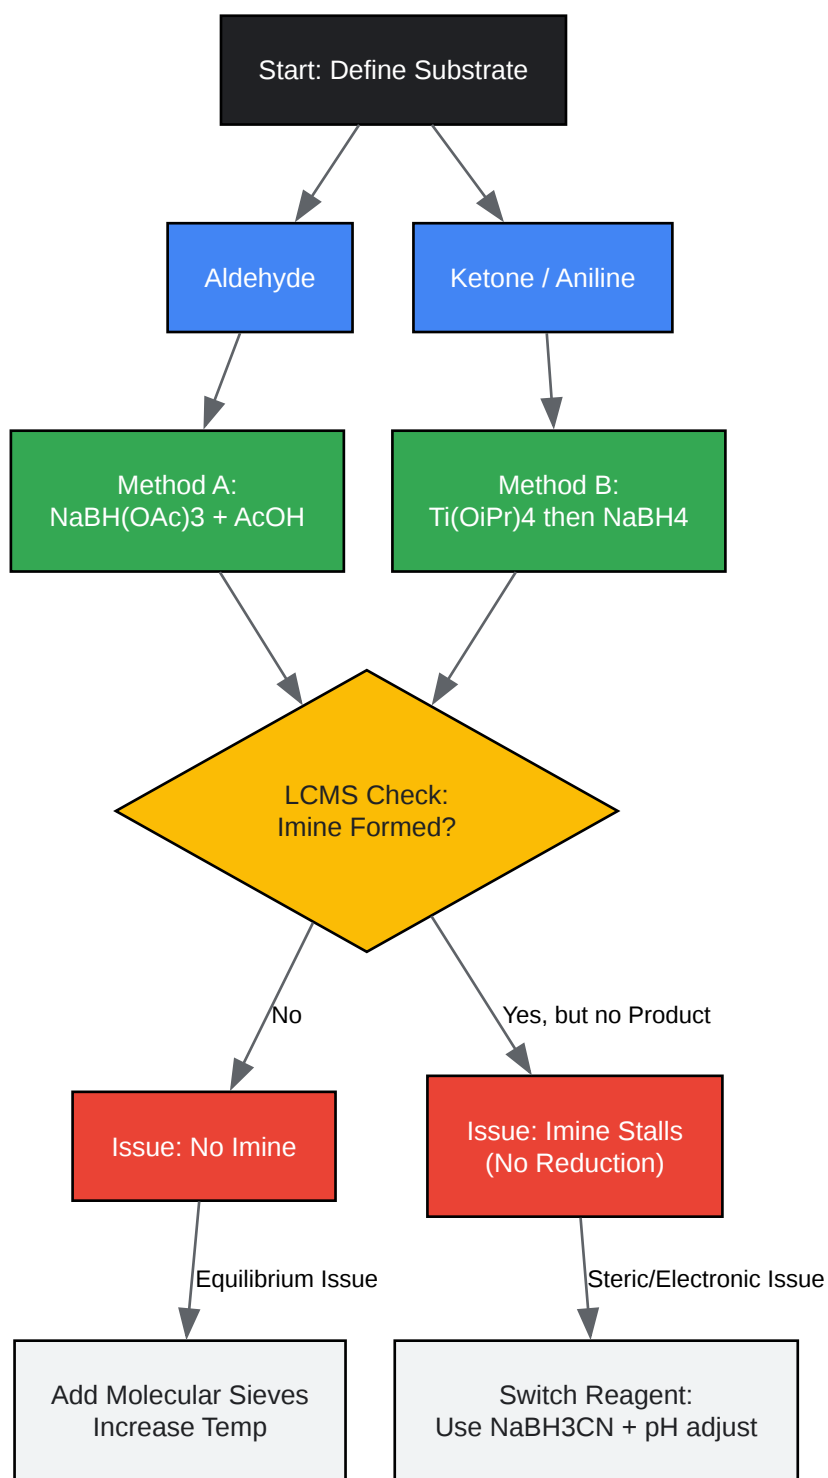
Start: Define Substrate

Aldehyde

Ketone / Aniline

Method A:
NaBH(OAc)3 + AcOH

Method B:
Ti(OiPr)4 then NaBH4

LCMS Check:
Imine Formed?

No

Yes, but no Product

Issue: No Imine

Issue: Imine Stalls
(No Reduction)

Equilibrium Issue

Steric/Electronic Issue

Add Molecular Sieves
Increase Temp

Switch Reagent:
Use NaBH3CN + pH adjust